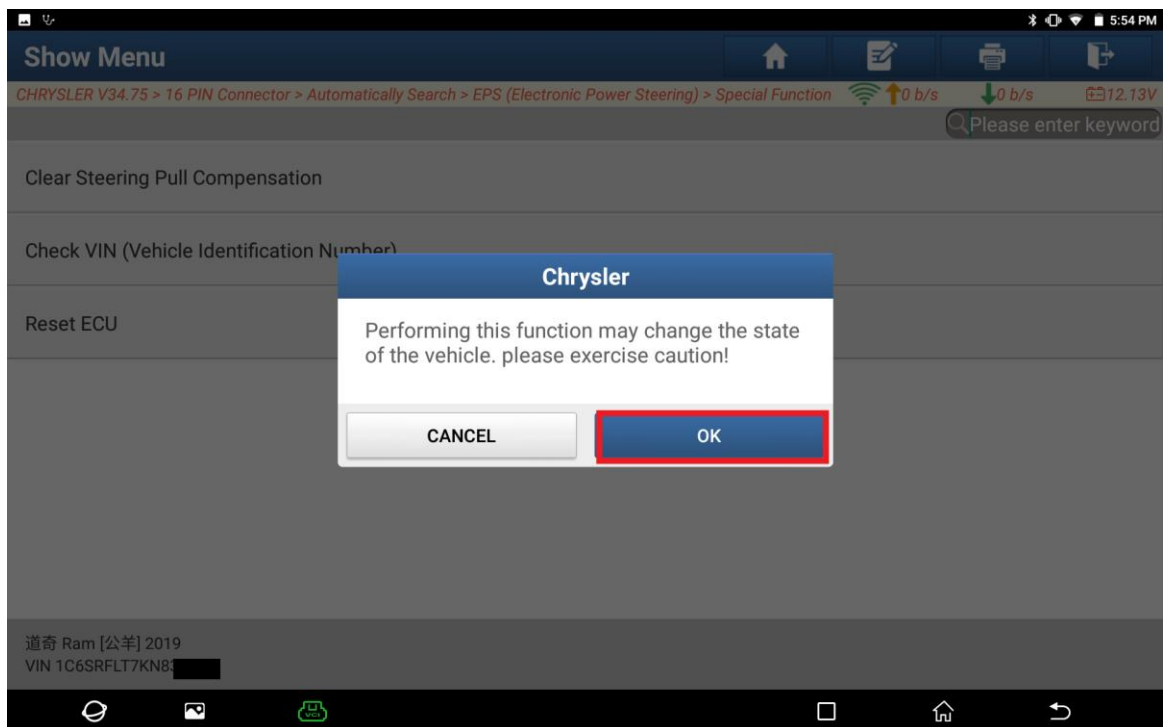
5:54 PM

Show Menu

CHRYSLER V34.75 > 16 PIN Connector > Automatically Search > EPS (Electronic Power Steering) > Special Function
0 b/s
0 b/s
12.13V

Please enter keyword

Clear Steering Pull Compensation

Check VIN (Vehicle Identification Number)

Reset ECU

Chrysler

Performing this function may change the state of the vehicle. please exercise caution!

CANCEL

OK

道奇 Ram [公羊] 2019
VIN 1C6SRFLT7KN8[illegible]